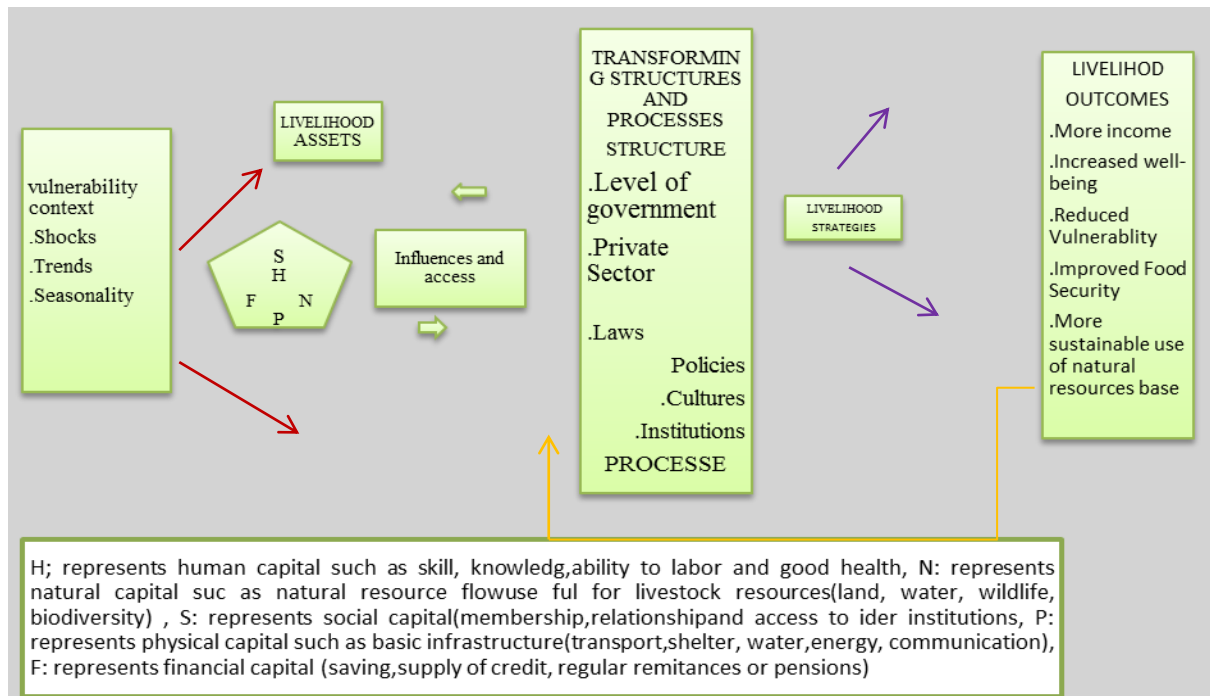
vulnerability context
.Shocks
.Trends
.Seasonality

LIVELIHOOD ASSETS

S
H
F N
P

Influences and access

TRANSFORMIN G STRUCTURES AND PROCESSES
STRUCTURE
.Level of government
.Private Sector

.Laws
Policies
.Cultures
.Institutions
PROCESSE

LIVELIHOOD STRATEGIES

LIVELIHOD OUTCOMES
.More income
.Increased well-being
.Reduced Vulnerablity
.Improved Food Security
.More sustainable use of natural resources base

H; represents human capital such as skill, knowledg,ability to labor and good health, N: represents natural capital suc as natural resource flowuse ful for livestock resources(land, water, wildlife, biodiversity) , S: represents social capital(membership,relationshipand access to ider institutions, P: represents physical capital such as basic infrastructure(transport,shelter, water,energy, communication), F: represents financial capital (saving,supply of credit, regular remitances or pensions)